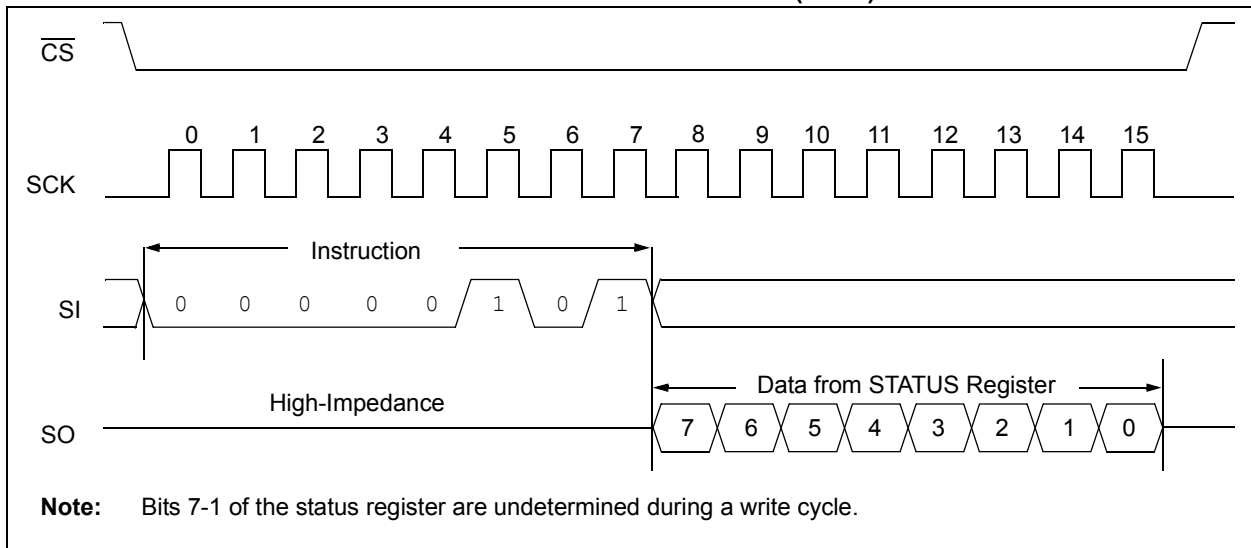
$\overline{CS}$

SCK

0 1 2 3 4 5 6 7 8 9 10 11 12 13 14 15

Instruction

SI

0 0 0 0 0 1 0 1

Data from STATUS Register

High-Impedance

SO

7 6 5 4 3 2 1 0

**Note:** Bits 7-1 of the status register are undetermined during a write cycle.